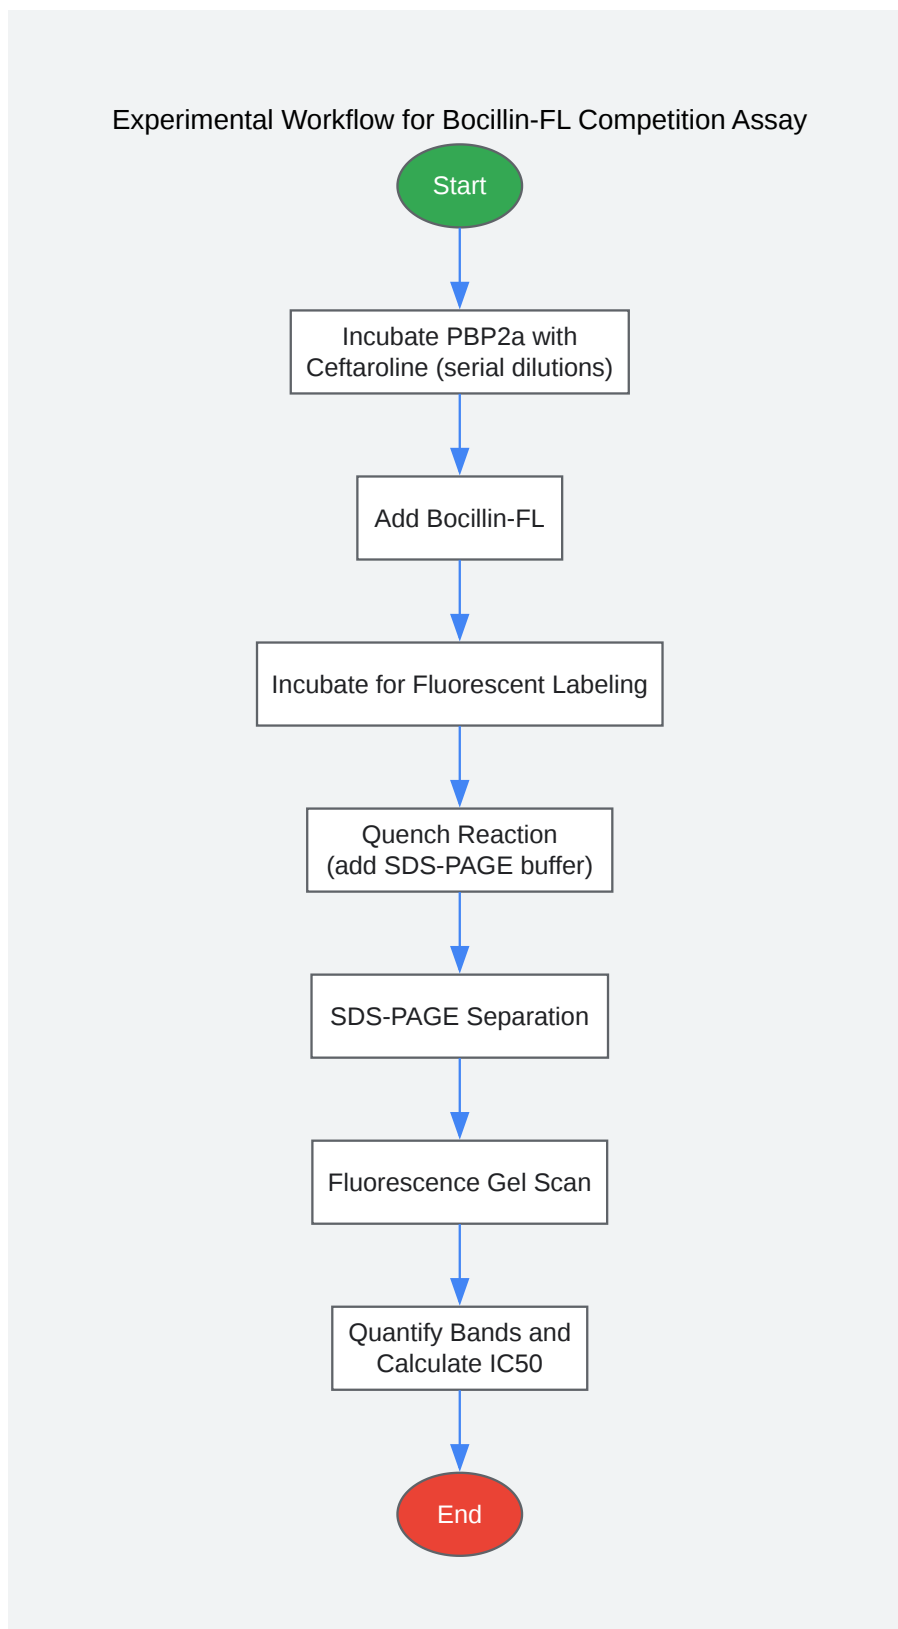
Experimental Workflow for Bocillin-FL Competition Assay

Start

Incubate PBP2a with Ceftaroline (serial dilutions)

Add Bocillin-FL

Incubate for Fluorescent Labeling

Quench Reaction (add SDS-PAGE buffer)

SDS-PAGE Separation

Fluorescence Gel Scan

Quantify Bands and Calculate IC50

End